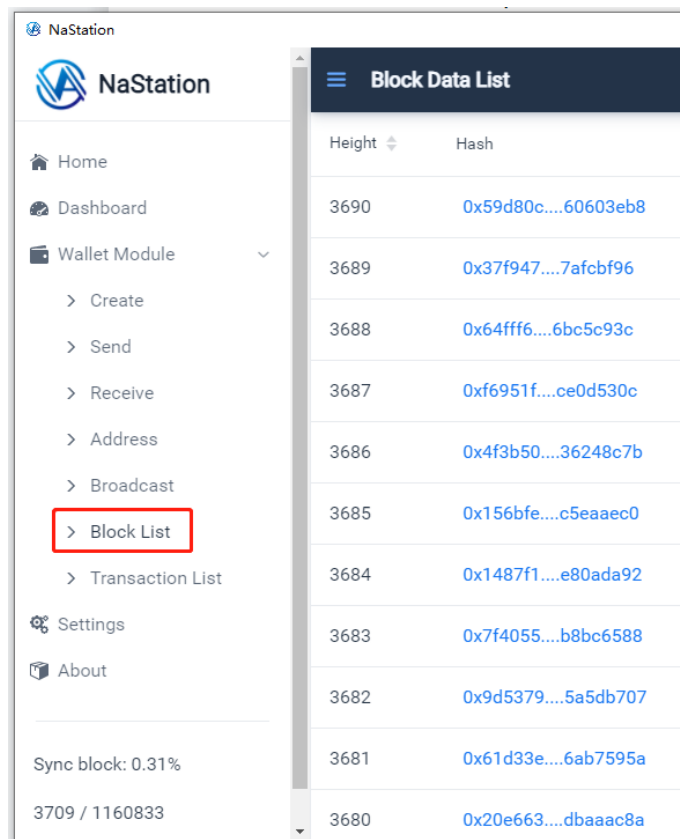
NaStation

NaStation

Home

Dashboard

Wallet Module

> Create

> Send

> Receive

> Address

> Broadcast

> Block List

> Transaction List

Settings

About

Sync block: 0.31%

3709 / 1160833

Block Data List

| Height | Hash |
|---|---|
| 3690 | 0x59d80c....60603eb8 |
| 3689 | 0x37f947....7afcbf96 |
| 3688 | 0x64fff6....6bc5c93c |
| 3687 | 0xf6951f....ce0d530c |
| 3686 | 0x4f3b50....36248c7b |
| 3685 | 0x156bfe....c5eaaec0 |
| 3684 | 0x1487f1....e80ada92 |
| 3683 | 0x7f4055....b8bc6588 |
| 3682 | 0x9d5379....5a5db707 |
| 3681 | 0x61d33e....6ab7595a |
| 3680 | 0x20e663....dbaaac8a |